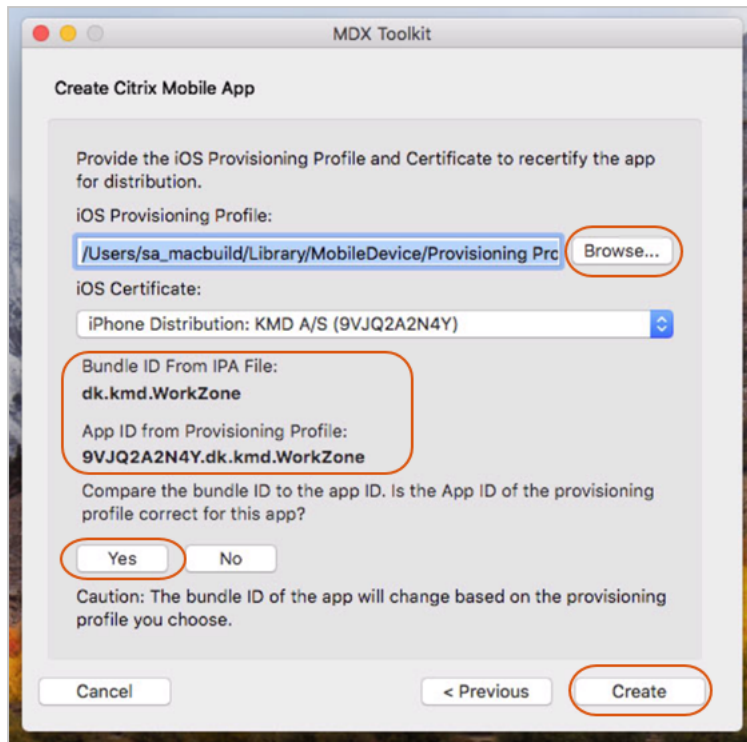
MDX Toolkit

Create Citrix Mobile App

Provide the iOS Provisioning Profile and Certificate to recertify the app for distribution.

iOS Provisioning Profile:

/Users/sa_macbuild/Library/MobileDevice/Provisioning Pro

Browse...

iOS Certificate:

iPhone Distribution: KMD A/S (9VJQ2A2N4Y)

Bundle ID From IPA File:

dk.kmd.WorkZone

App ID from Provisioning Profile:

9VJQ2A2N4Y.dk.kmd.WorkZone

Compare the bundle ID to the app ID. Is the App ID of the provisioning profile correct for this app?

Yes

No

Caution: The bundle ID of the app will change based on the provisioning profile you choose.

Cancel

< Previous

Create